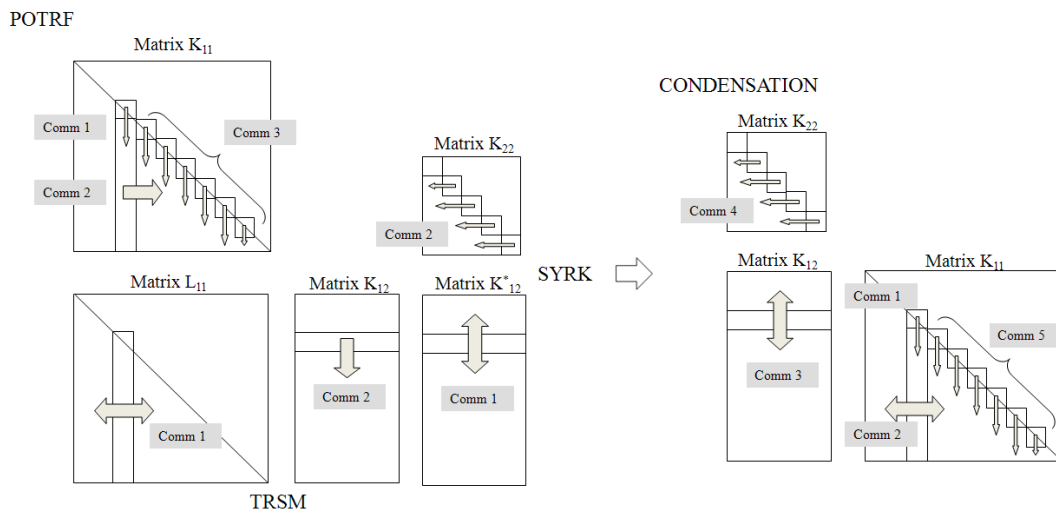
POTRF

Matrix $K_{11}$

Comm 1

Comm 3

Comm 2

Matrix $K_{22}$

Comm 2

Matrix $L_{11}$

Comm 1

Matrix $K_{12}$

Comm 2

Matrix $K^{*}_{12}$

Comm 1

TRSM

SYRK

CONDENSATION

Matrix $K_{22}$

Comm 4

Matrix $K_{12}$

Comm 3

Matrix $K_{11}$

Comm 1

Comm 5

Comm 2